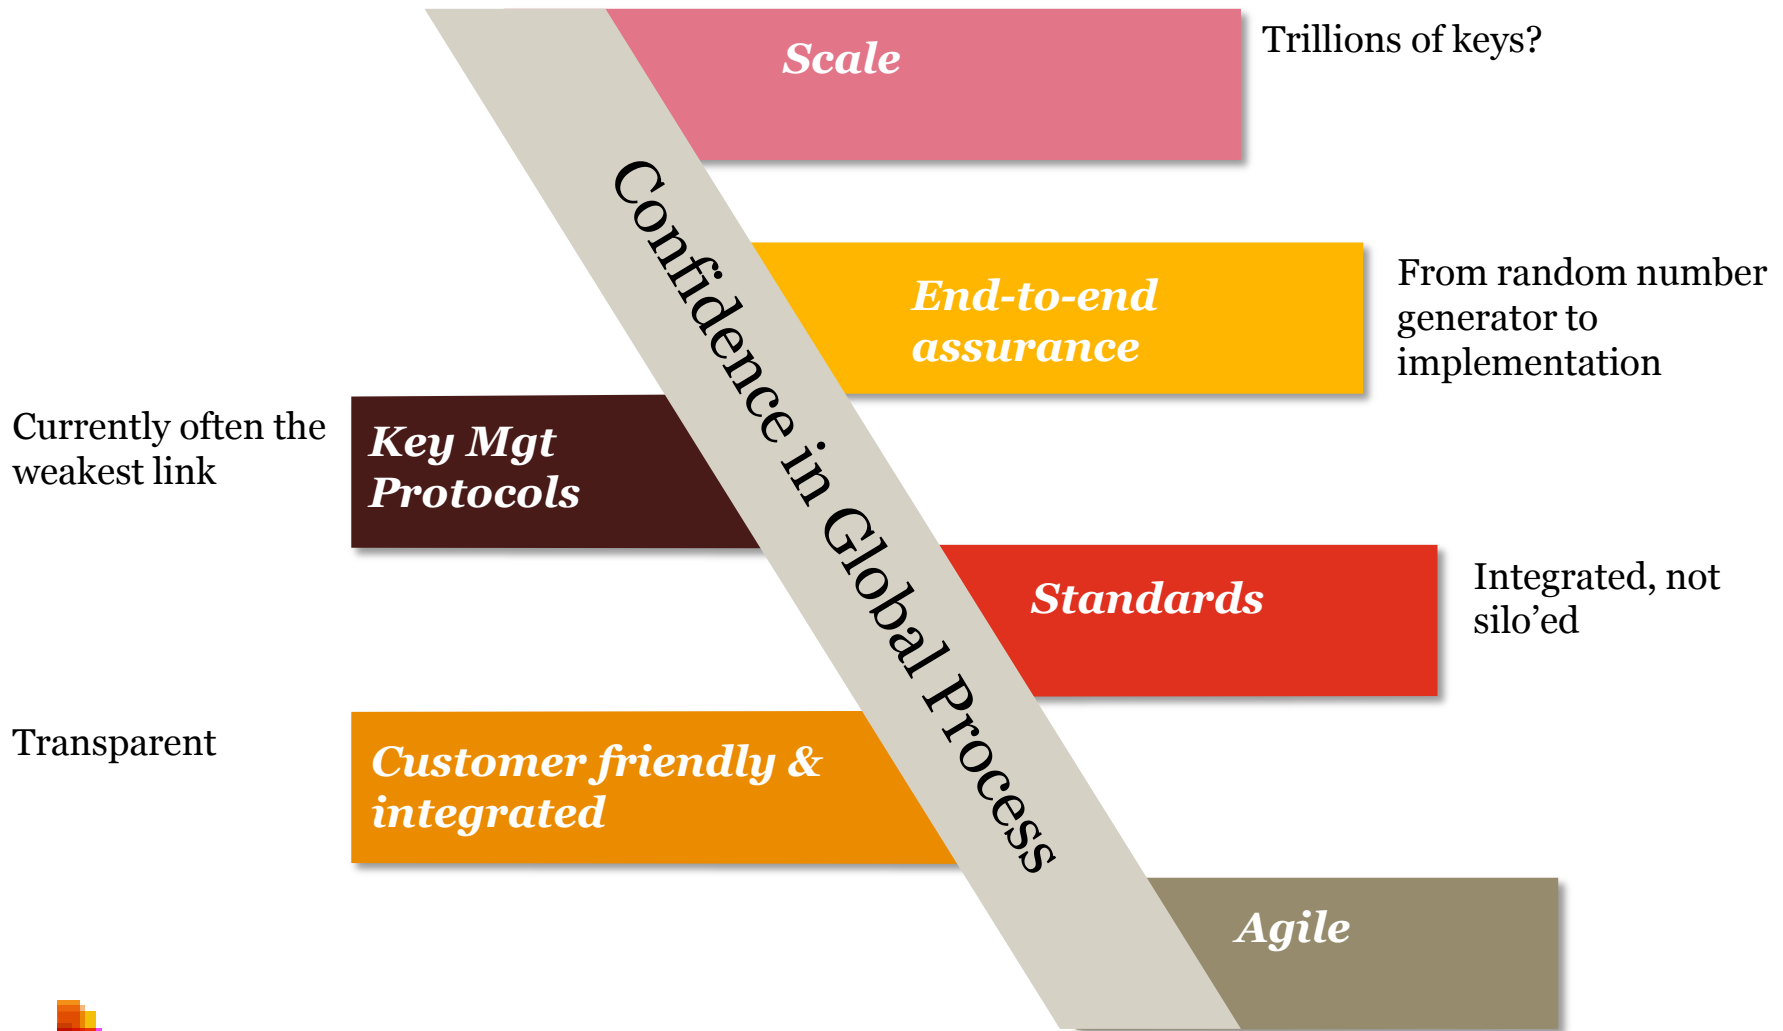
Scale

Trillions of keys?

Confidence in Global Process

End-to-end assurance

From random number generator to implementation

Currently often the weakest link

Key Mgt Protocols

Standards

Integrated, not silo'ed

Transparent

Customer friendly & integrated

Agile